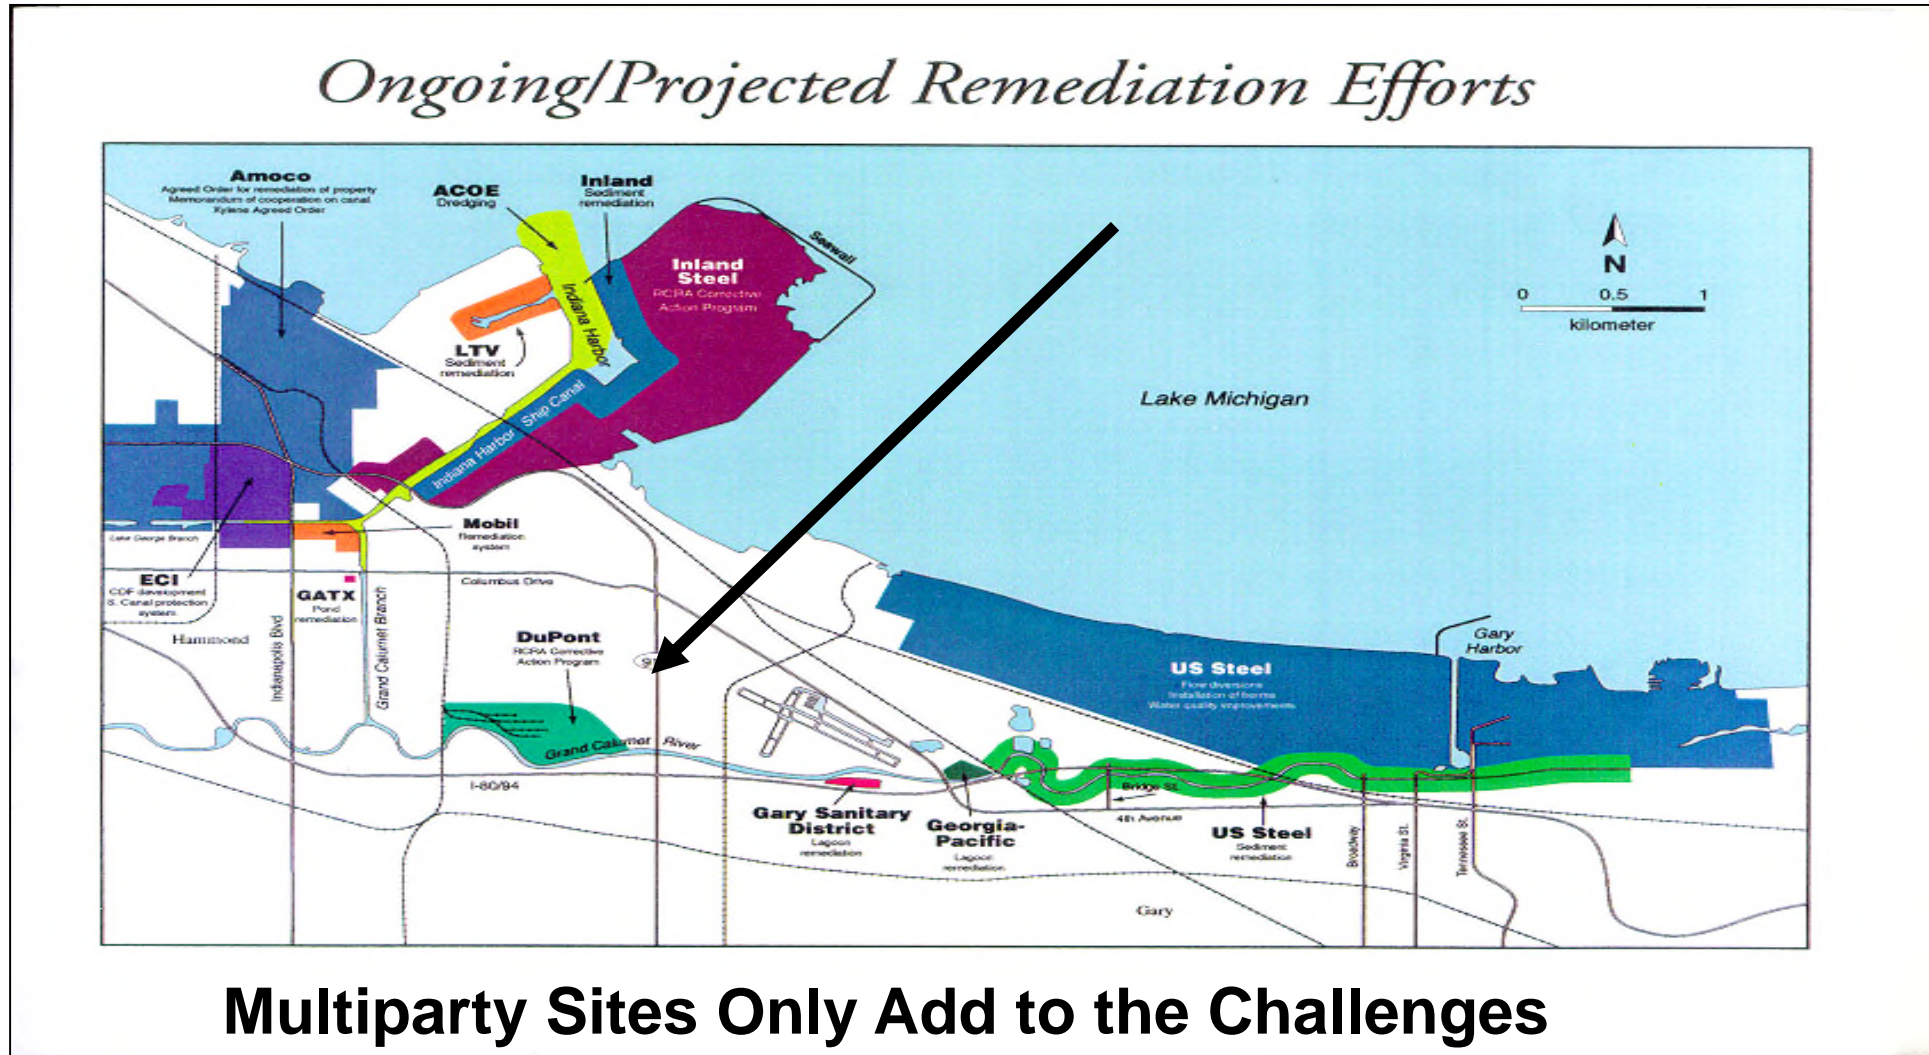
Ongoing/Projected Remediation Efforts

Amoco
Agreed Order for remediation of property
Memorandum of cooperation on canal
Xylene Agreed Order

ACOE
Dredging

Inland
Sediment
remediation

Inland
Steel
RCRA Corrective
Action Program

Seawall

N

0 0.5 1
kilometer

LTV
Sediment
remediation

Indiana Harbor

Indiana Harbor Ship Canal

Lake Michigan

Lake George Branch

Mobil
Remediation
system

ECI
CDF development
S. Canal protection
system

GATX
Pond
remediation

Columbus Drive

Hammond

Indianapolis Blvd

Grand Calumet Branch

DuPont
RCRA Corrective
Action Program

912

Gary
Harbor

US Steel
Flow diversions
Installation of berms
Water quality improvements

Grand Calumet River

I-80/94

Bridge St.

4th Avenue

Gary Sanitary
District
Lagoon
remediation

Georgia-
Pacific
Lagoon
remediation

US Steel
Sediment
remediation

Broadway

Virginia St.

Tennessee St.

Gary

Multiparty Sites Only Add to the Challenges